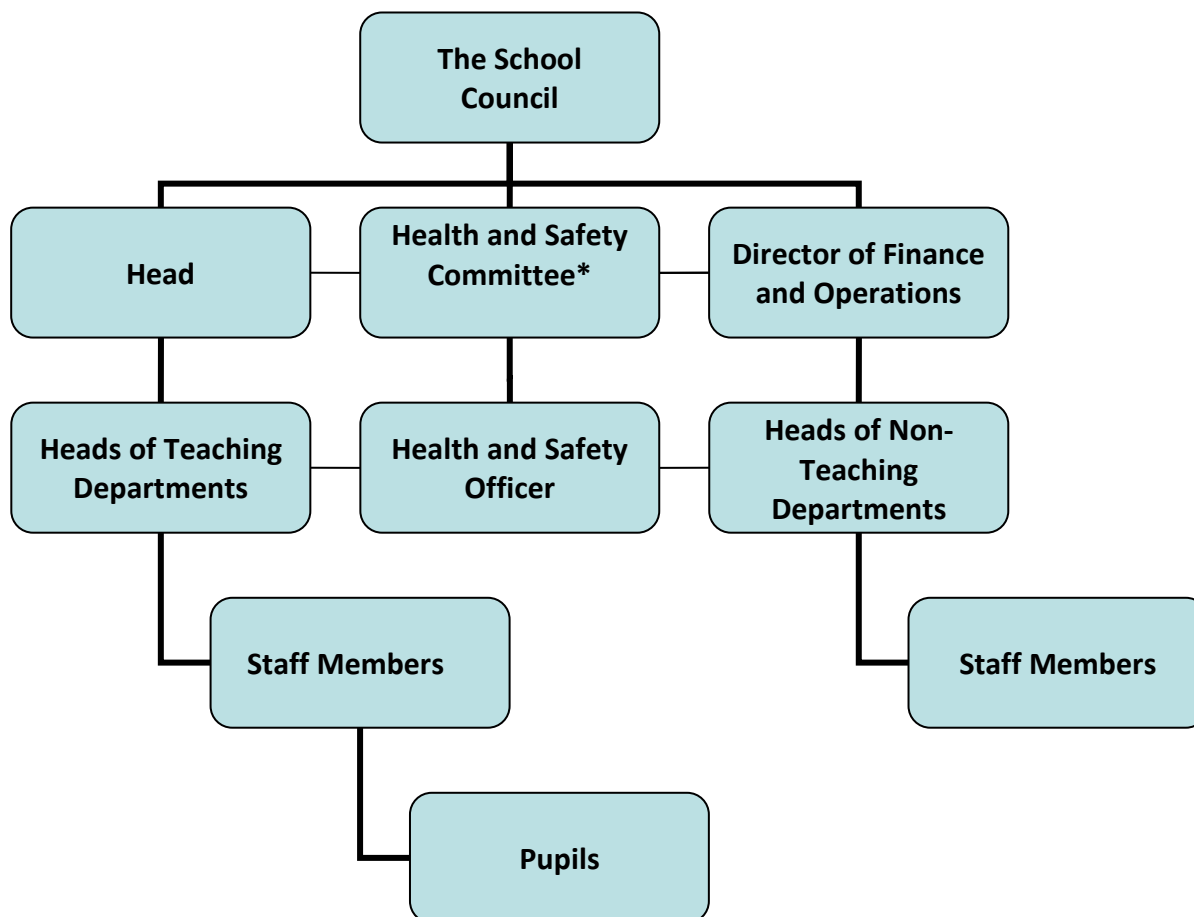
The School Council

Head

Health and Safety Committee*

Director of Finance and Operations

Heads of Teaching Departments

Health and Safety Officer

Heads of Non-Teaching Departments

Staff Members

Staff Members

Pupils